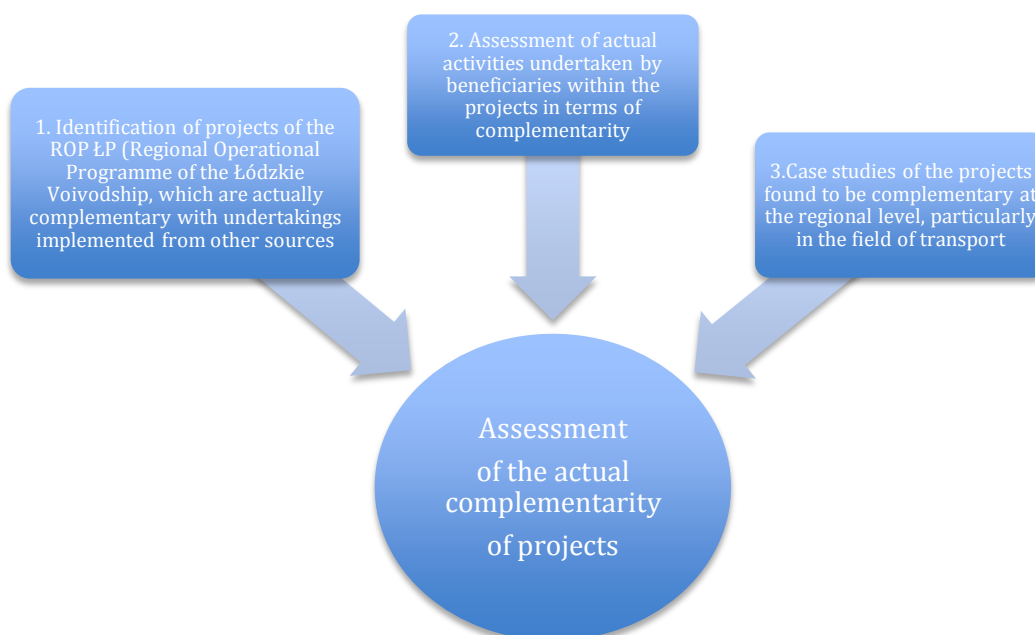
1. Identification of projects of the ROP ŁP (Regional Operational Programme of the Łódzkie Voivodship, which are actually complementary with undertakings implemented from other sources

2. Assessment of actual activities undertaken by beneficiaries within the projects in terms of complementarity

3.Case studies of the projects found to be complementary at the regional level, particularly in the field of transport

Assessment of the actual complementarity of projects